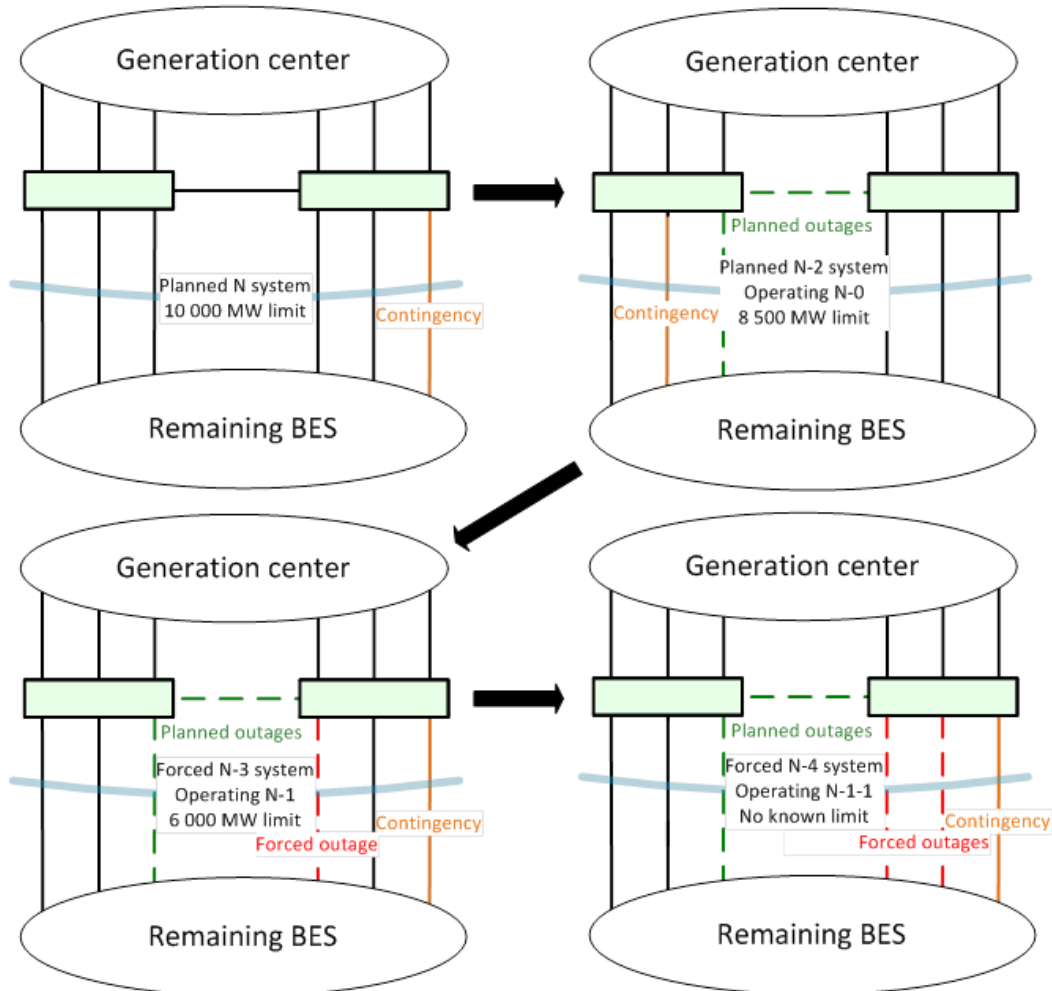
Generation center

Planned N system
10 000 MW limit

Contingency

Remaining BES

Generation center

Planned outages

Planned N-2 system
Operating N-0
8 500 MW limit

Contingency

Remaining BES

Generation center

Planned outages

Forced N-3 system
Operating N-1
6 000 MW limit

Contingency

Forced outage

Remaining BES

Generation center

Planned outages

Forced N-4 system
Operating N-1-1
No known limit

Contingency

Forced outages

Remaining BES